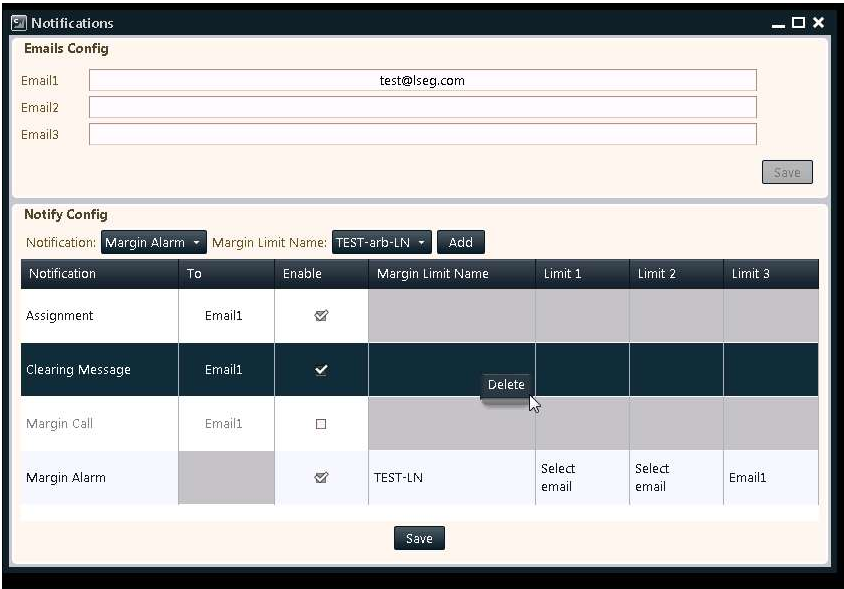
Notifications

Emails Config

Email1 test@lseg.com

Email2

Email3

Save

Notify Config

Notification: Margin Alarm Margin Limit Name: TEST-arb-LN Add

| Notification | To | Enable | Margin Limit Name | Limit 1 | Limit 2 | Limit 3 |
|---|---|---|---|---|---|---|
| Assignment | Email1 | ☑ | | | | |
| Clearing Message | Email1 | ✔ | | | | |
| Margin Call | Email1 | ☐ | | | | |
| Margin Alarm | | ☑ | TEST-LN | Select email | Select email | Email1 |

Delete

Save